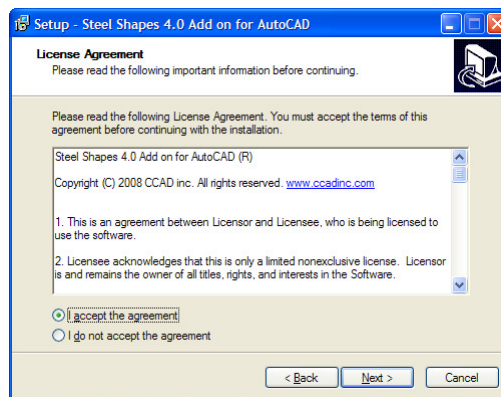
Setup - Steel Shapes 4.0 Add on for AutoCAD

License Agreement
Please read the following important information before continuing.

Please read the following License Agreement. You must accept the terms of this agreement before continuing with the installation.

Steel Shapes 4.0 Add on for AutoCAD (R)

Copyright (C) 2008 CCAD inc. All rights reserved. www.ccadinc.com

1. This is an agreement between Licensor and Licensee, who is being licensed to use the software.

2. Licensee acknowledges that this is only a limited nonexclusive license. Licensor is and remains the owner of all titles, rights, and interests in the Software.

I accept the agreement
I do not accept the agreement

< Back
Next >
Cancel